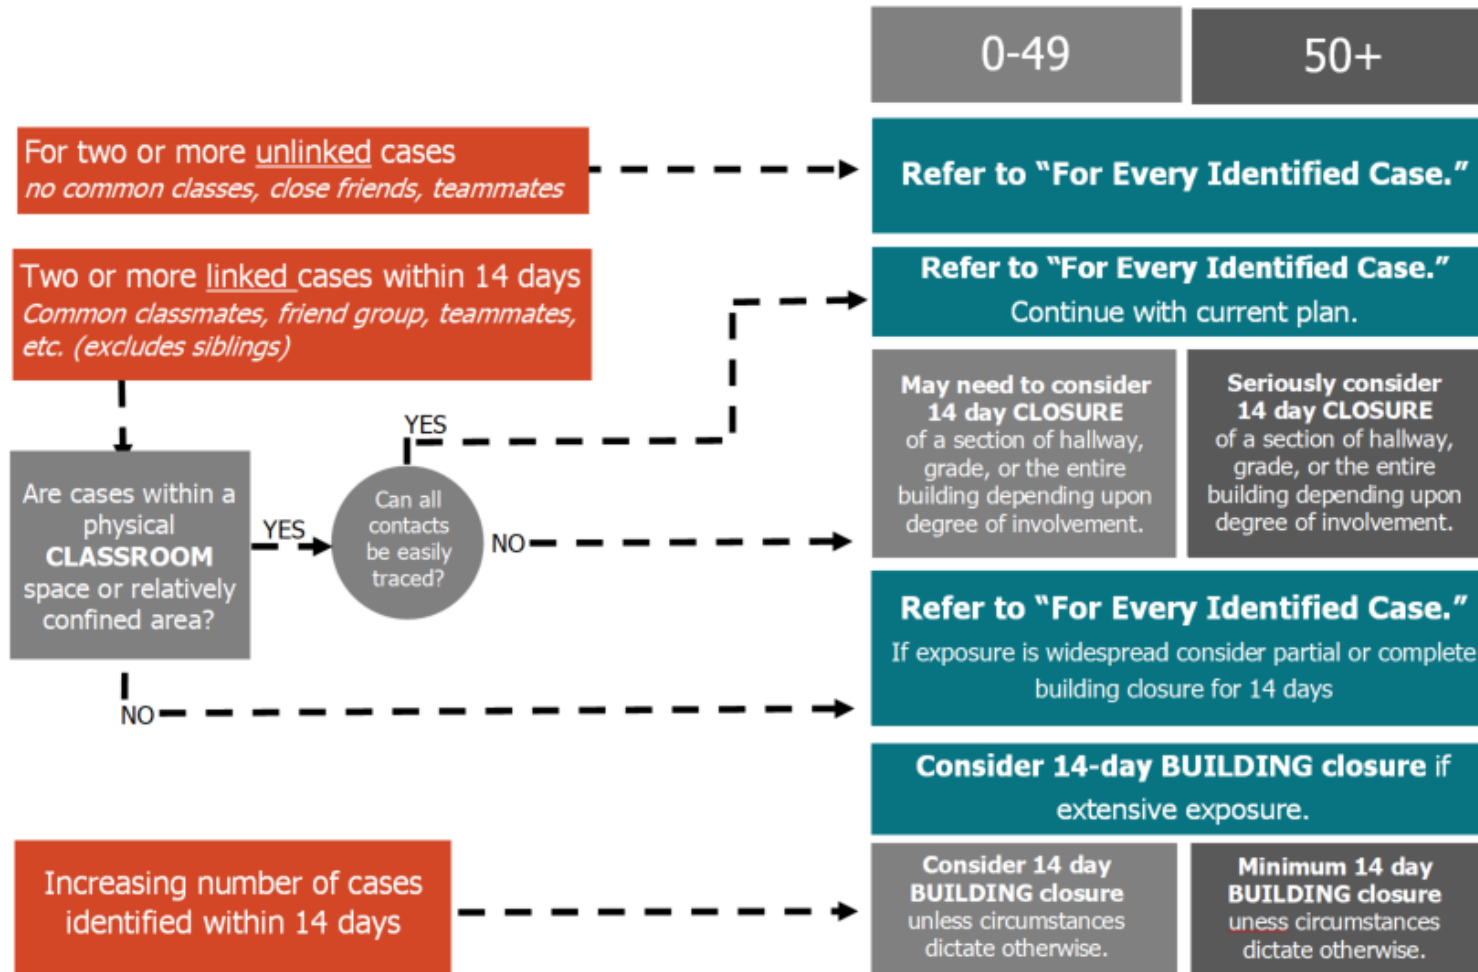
0-49

50+

For two or more unlinked cases
no common classes, close friends, teammates

Refer to "For Every Identified Case."

Two or more linked cases within 14 days
Common classmates, friend group, teammates, etc. (excludes siblings)

Refer to "For Every Identified Case."
Continue with current plan.

YES

Are cases within a physical CLASSROOM space or relatively confined area?

YES

Can all contacts be easily traced?

NO

May need to consider 14 day CLOSURE of a section of hallway, grade, or the entire building depending upon degree of involvement.

Seriously consider 14 day CLOSURE of a section of hallway, grade, or the entire building depending upon degree of involvement.

Refer to "For Every Identified Case."
If exposure is widespread consider partial or complete building closure for 14 days

NO

Consider 14-day BUILDING closure if extensive exposure.

Increasing number of cases identified within 14 days

Consider 14 day BUILDING closure unless circumstances dictate otherwise.

Minimum 14 day BUILDING closure uness circumstances dictate otherwise.